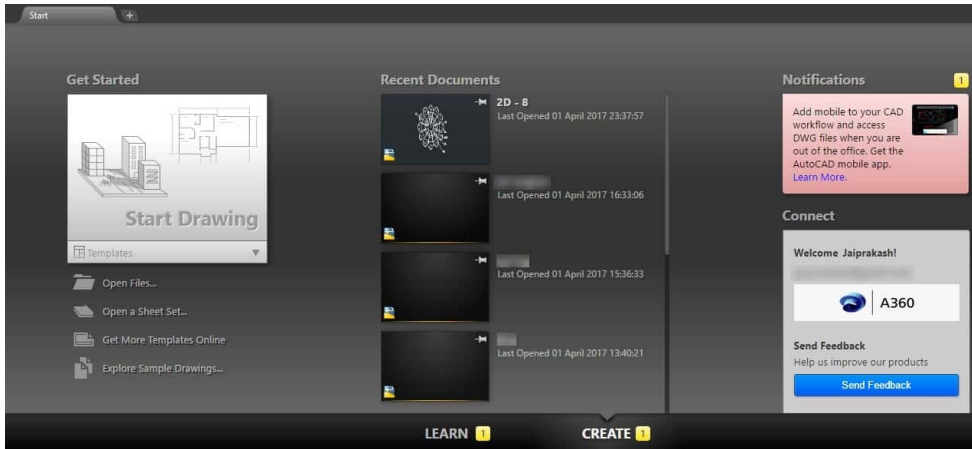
Start +

Get Started

Start Drawing

Templates

Open Files...

Open a Sheet Set...

Get More Templates Online

Explore Sample Drawings...

Recent Documents

2D - 8
Last Opened 01 April 2017 23:37:57

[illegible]
Last Opened 01 April 2017 16:33:06

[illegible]
Last Opened 01 April 2017 15:36:33

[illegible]
Last Opened 01 April 2017 13:40:21

Notifications 1

Add mobile to your CAD workflow and access DWG files when you are out of the office. Get the AutoCAD mobile app. Learn More.

Connect

Welcome Jaiprakash!

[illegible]

A360

Send Feedback
Help us improve our products

Send Feedback

LEARN 1

CREATE 1